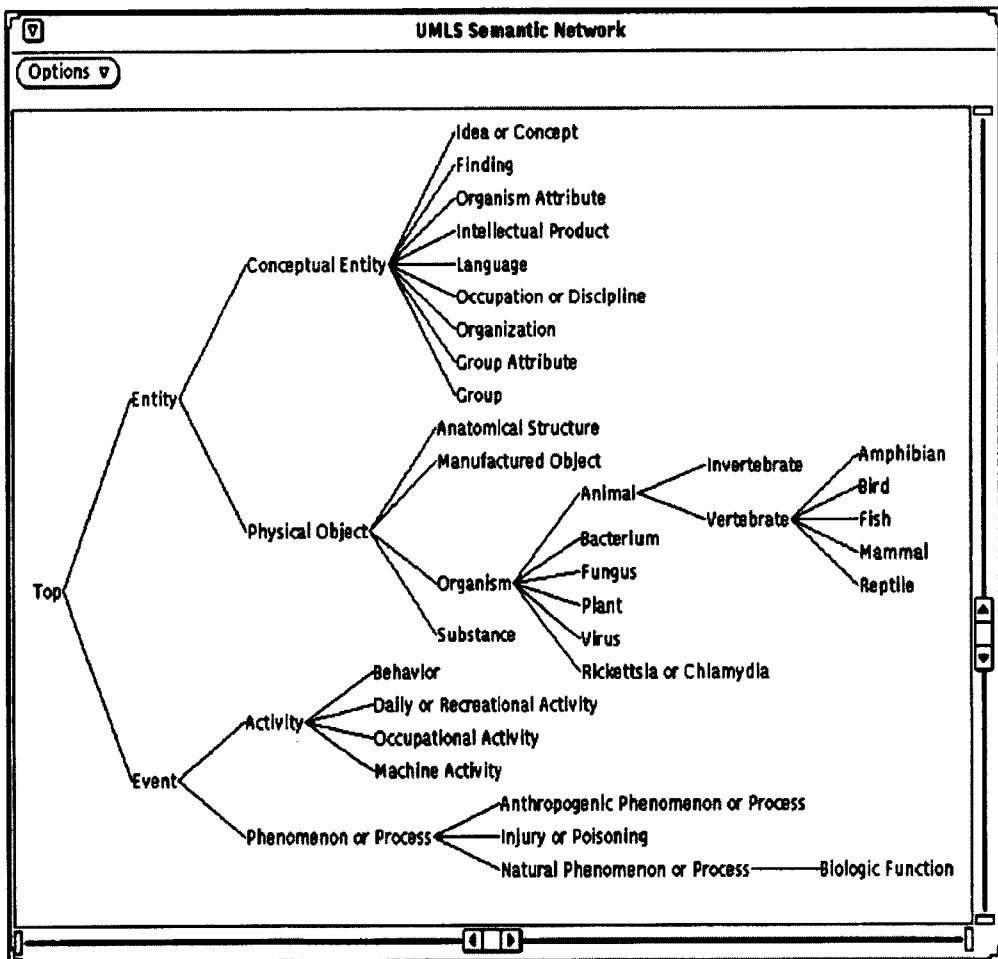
UMLS Semantic Network

Options

Idea or Concept
Finding
Organism Attribute
Intellectual Product
Conceptual Entity
Language
Occupation or Discipline
Organization
Group Attribute
Entity
Group
Anatomical Structure
Manufactured Object
Invertebrate
Amphibian
Animal
Bird
Vertebrate
Fish
Physical Object
Bacterium
Mammal
Fungus
Reptile
Organism
Top
Plant
Substance
Virus
Rickettsia or Chlamydia
Behavior
Daily or Recreational Activity
Activity
Occupational Activity
Machine Activity
Event
Anthropogenic Phenomenon or Process
Phenomenon or Process
Injury or Poisoning
Natural Phenomenon or Process
Biologic Function